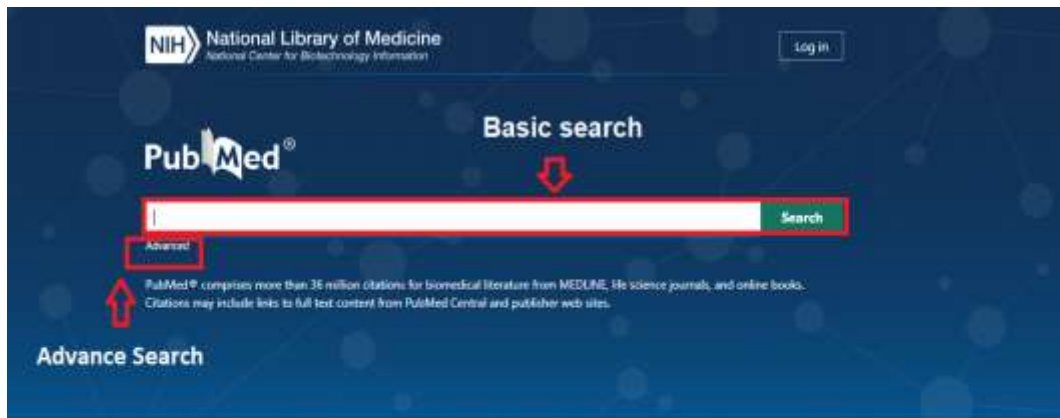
NIH National Library of Medicine
National Center for Biotechnology Information

Log in

Basic search

PubMed®

Search

Advanced

PubMed® comprises more than 36 million citations for biomedical literature from MEDLINE, life science journals, and online books. Citations may include links to full text content from PubMed Central and publisher web sites.

Advance Search